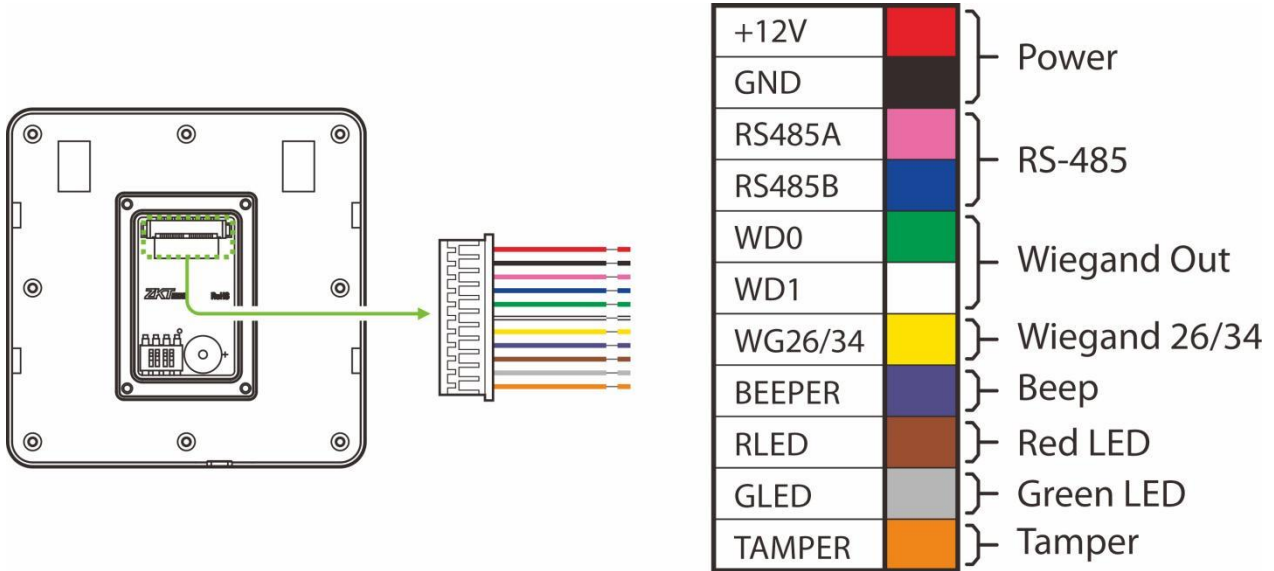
ZKT RoHS

| +12V | | Power |
|---|---|---|
| GND | | |
| RS485A | | RS-485 |
| RS485B | | |
| WD0 | | Wiegand Out |
| WD1 | | |
| WG26/34 | | Wiegand 26/34 |
| BEEPER | | Beep |
| RLED | | Red LED |
| GLED | | Green LED |
| TAMPER | | Tamper |